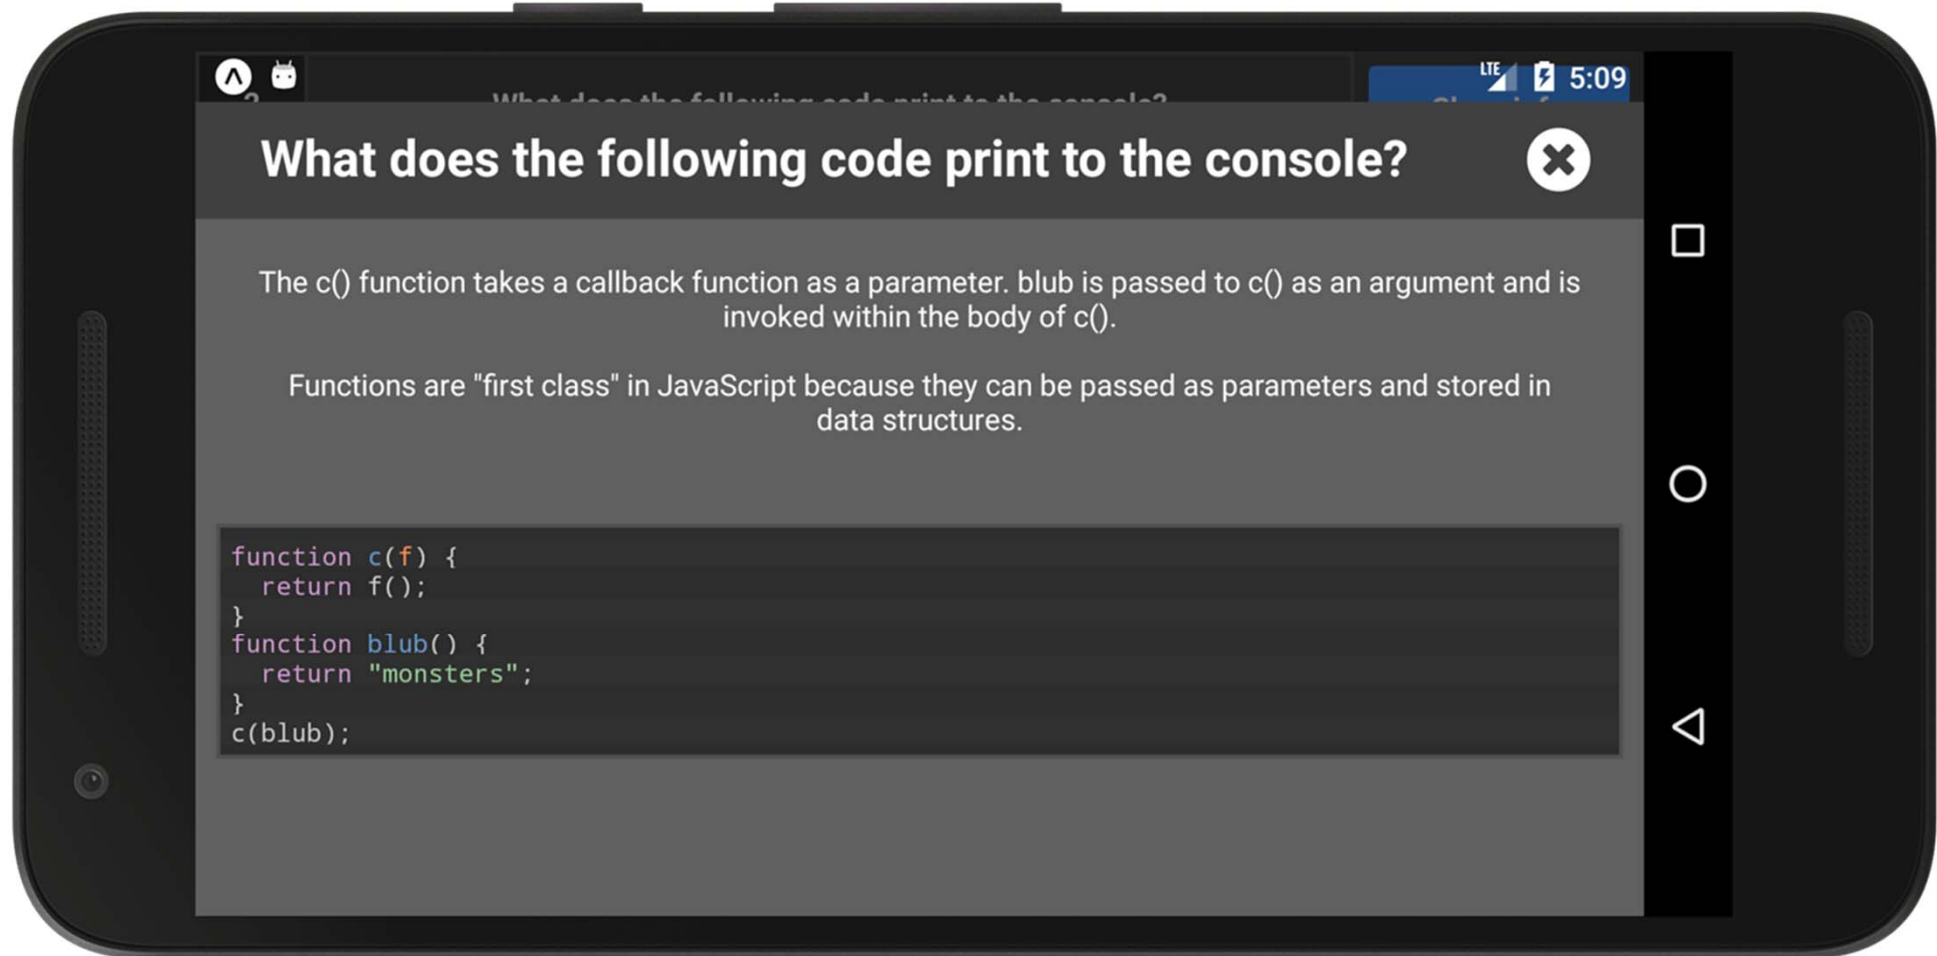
LTE 5:09

What does the following code print to the console?

The c() function takes a callback function as a parameter. blub is passed to c() as an argument and is invoked within the body of c().

Functions are "first class" in JavaScript because they can be passed as parameters and stored in data structures.

```
function c(f) {
  return f();
}
function blub() {
  return "monsters";
}
c(blub);
```